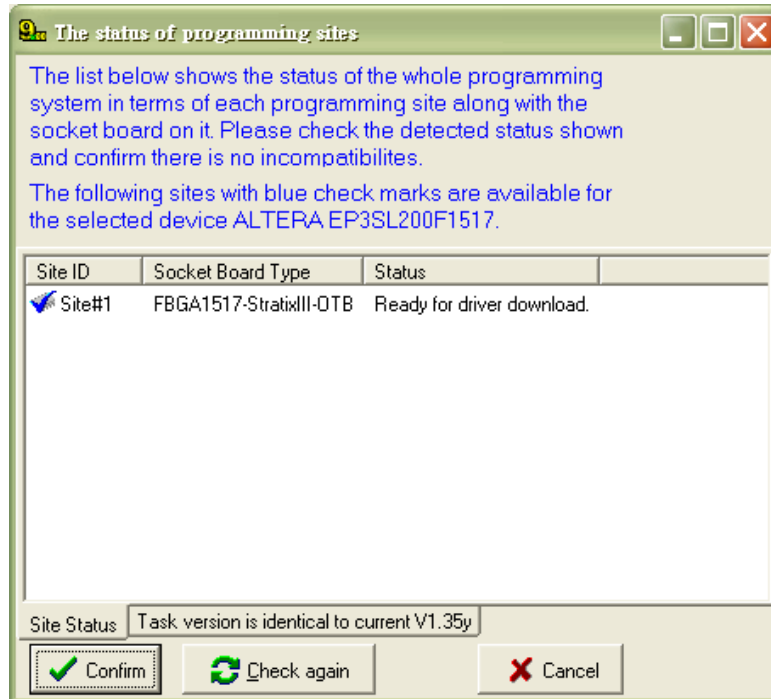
The status of programming sites

The list below shows the status of the whole programming system in terms of each programming site along with the socket board on it. Please check the detected status shown and confirm there is no incompatibilites.

The following sites with blue check marks are available for the selected device ALTERA EP3SL200F1517.

| Site ID | Socket Board Type | Status |
|---|---|---|
| Site#1 | FBGA1517-StratixIII-OTB | Ready for driver download. |

Site Status
Task version is identical to current V1.35y

Confirm
Check again
Cancel